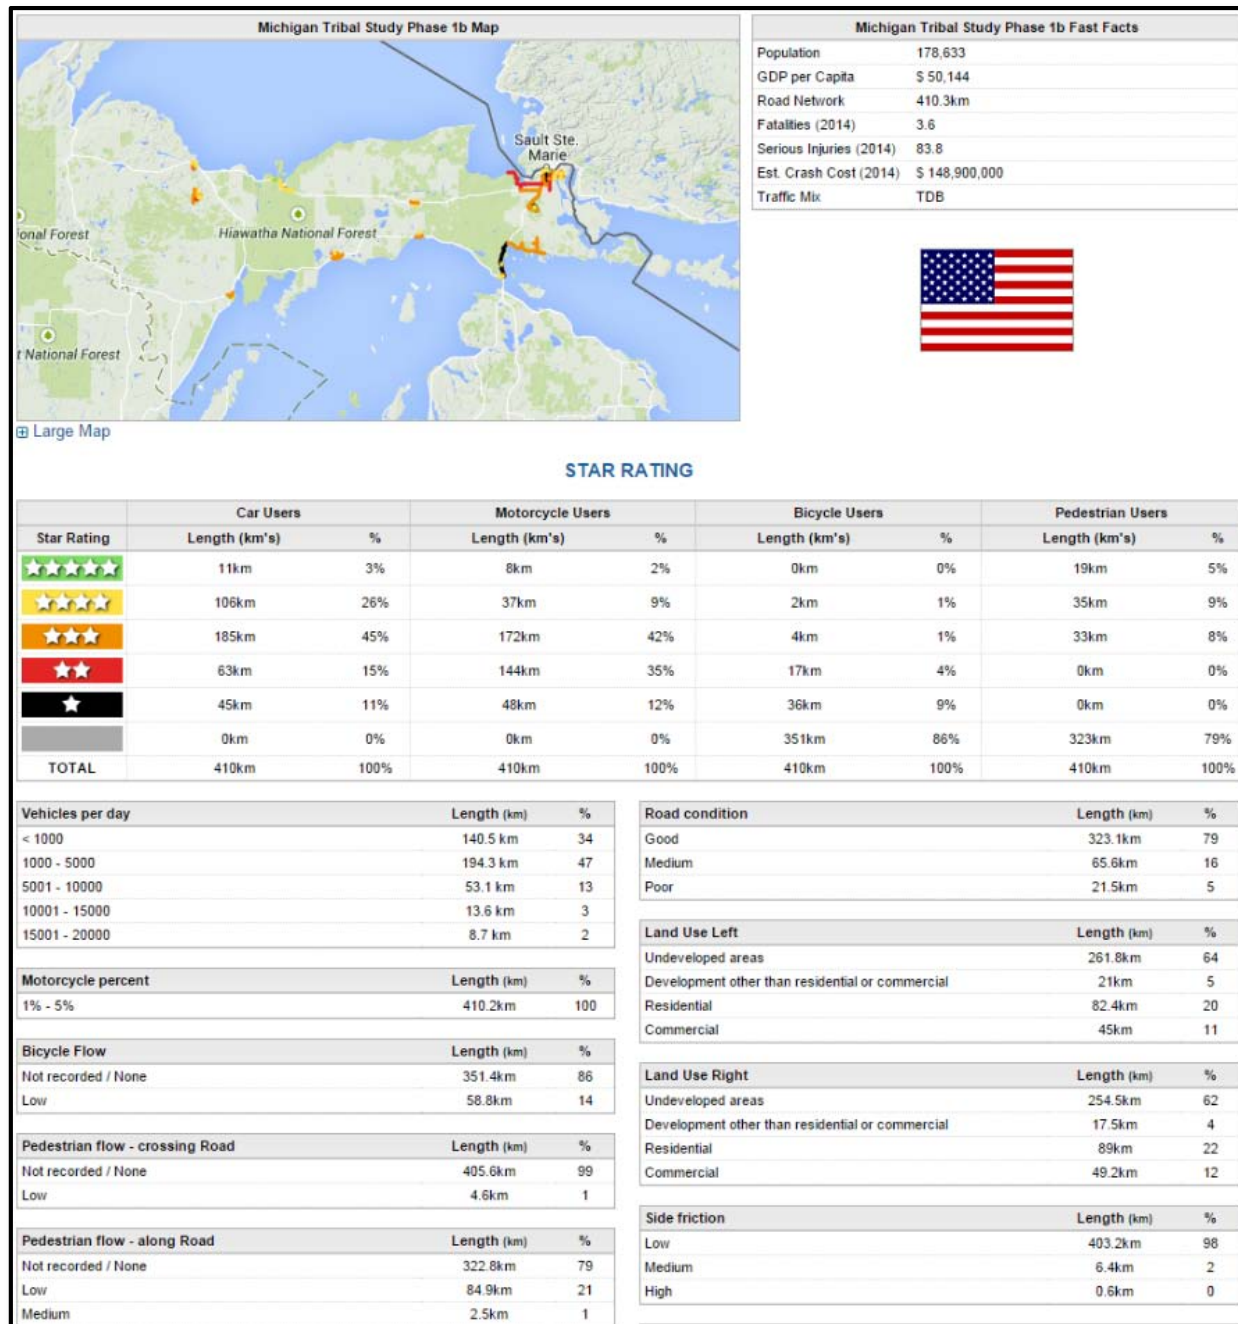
Michigan Tribal Study Phase 1b Map

Sault Ste. Marie
ional Forest
Hiawatha National Forest
t National Forest

⊞ Large Map

Michigan Tribal Study Phase 1b Fast Facts

| | |
|---|---|
| Population | 178,633 |
| GDP per Capita | $ 50,144 |
| Road Network | 410.3km |
| Fatalities (2014) | 3.6 |
| Serious Injuries (2014) | 83.8 |
| Est. Crash Cost (2014) | $ 148,900,000 |
| Traffic Mix | TDB |

STAR RATING

| Star Rating | Car Users Length (km's) | % | Motorcycle Users Length (km's) | % | Bicycle Users Length (km's) | % | Pedestrian Users Length (km's) | % |
|---|---|---|---|---|---|---|---|---|
| ★★★★★ | 11km | 3% | 8km | 2% | 0km | 0% | 19km | 5% |
| ★★★★ | 106km | 26% | 37km | 9% | 2km | 1% | 35km | 9% |
| ★★★ | 185km | 45% | 172km | 42% | 4km | 1% | 33km | 8% |
| ★★ | 63km | 15% | 144km | 35% | 17km | 4% | 0km | 0% |
| ★ | 45km | 11% | 48km | 12% | 36km | 9% | 0km | 0% |
| | 0km | 0% | 0km | 0% | 351km | 86% | 323km | 79% |
| TOTAL | 410km | 100% | 410km | 100% | 410km | 100% | 410km | 100% |

| Vehicles per day | Length (km) | % |
|---|---|---|
| < 1000 | 140.5 km | 34 |
| 1000 - 5000 | 194.3 km | 47 |
| 5001 - 10000 | 53.1 km | 13 |
| 10001 - 15000 | 13.6 km | 3 |
| 15001 - 20000 | 8.7 km | 2 |

| Motorcycle percent | Length (km) | % |
|---|---|---|
| 1% - 5% | 410.2km | 100 |

| Bicycle Flow | Length (km) | % |
|---|---|---|
| Not recorded / None | 351.4km | 86 |
| Low | 58.8km | 14 |

| Pedestrian flow - crossing Road | Length (km) | % |
|---|---|---|
| Not recorded / None | 405.6km | 99 |
| Low | 4.6km | 1 |

| Pedestrian flow - along Road | Length (km) | % |
|---|---|---|
| Not recorded / None | 322.8km | 79 |
| Low | 84.9km | 21 |
| Medium | 2.5km | 1 |

| Road condition | Length (km) | % |
|---|---|---|
| Good | 323.1km | 79 |
| Medium | 65.6km | 16 |
| Poor | 21.5km | 5 |

| Land Use Left | Length (km) | % |
|---|---|---|
| Undeveloped areas | 261.8km | 64 |
| Development other than residential or commercial | 21km | 5 |
| Residential | 82.4km | 20 |
| Commercial | 45km | 11 |

| Land Use Right | Length (km) | % |
|---|---|---|
| Undeveloped areas | 254.5km | 62 |
| Development other than residential or commercial | 17.5km | 4 |
| Residential | 89km | 22 |
| Commercial | 49.2km | 12 |

| Side friction | Length (km) | % |
|---|---|---|
| Low | 403.2km | 98 |
| Medium | 6.4km | 2 |
| High | 0.6km | 0 |